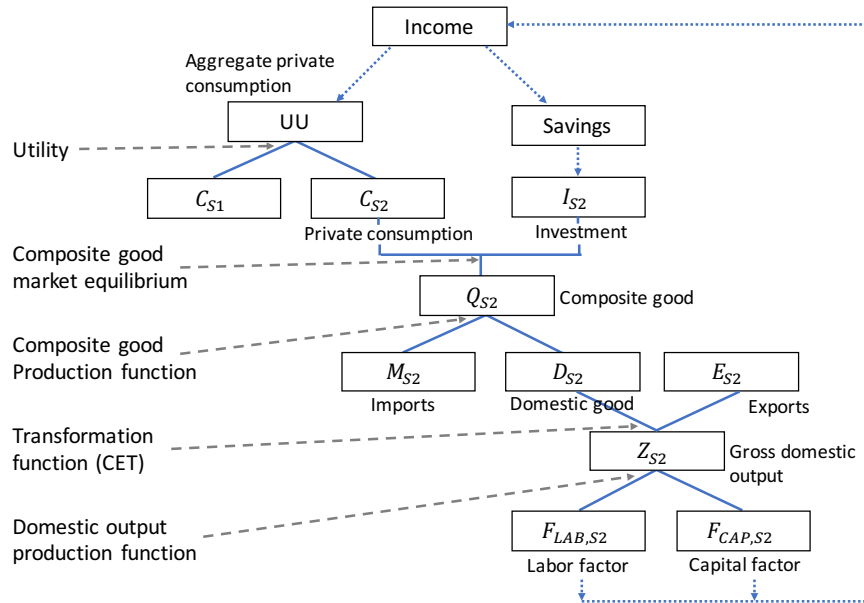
Income

Aggregate private consumption

UU

Savings

Utility

$C_{S1}$

$C_{S2}$

$I_{S2}$

Private consumption

Investment

Composite good market equilibrium

$Q_{S2}$

Composite good

Composite good Production function

$M_{S2}$

$D_{S2}$

$E_{S2}$

Imports

Domestic good

Exports

Transformation function (CET)

$Z_{S2}$

Gross domestic output

Domestic output production function

$F_{LAB,S2}$

$F_{CAP,S2}$

Labor factor

Capital factor